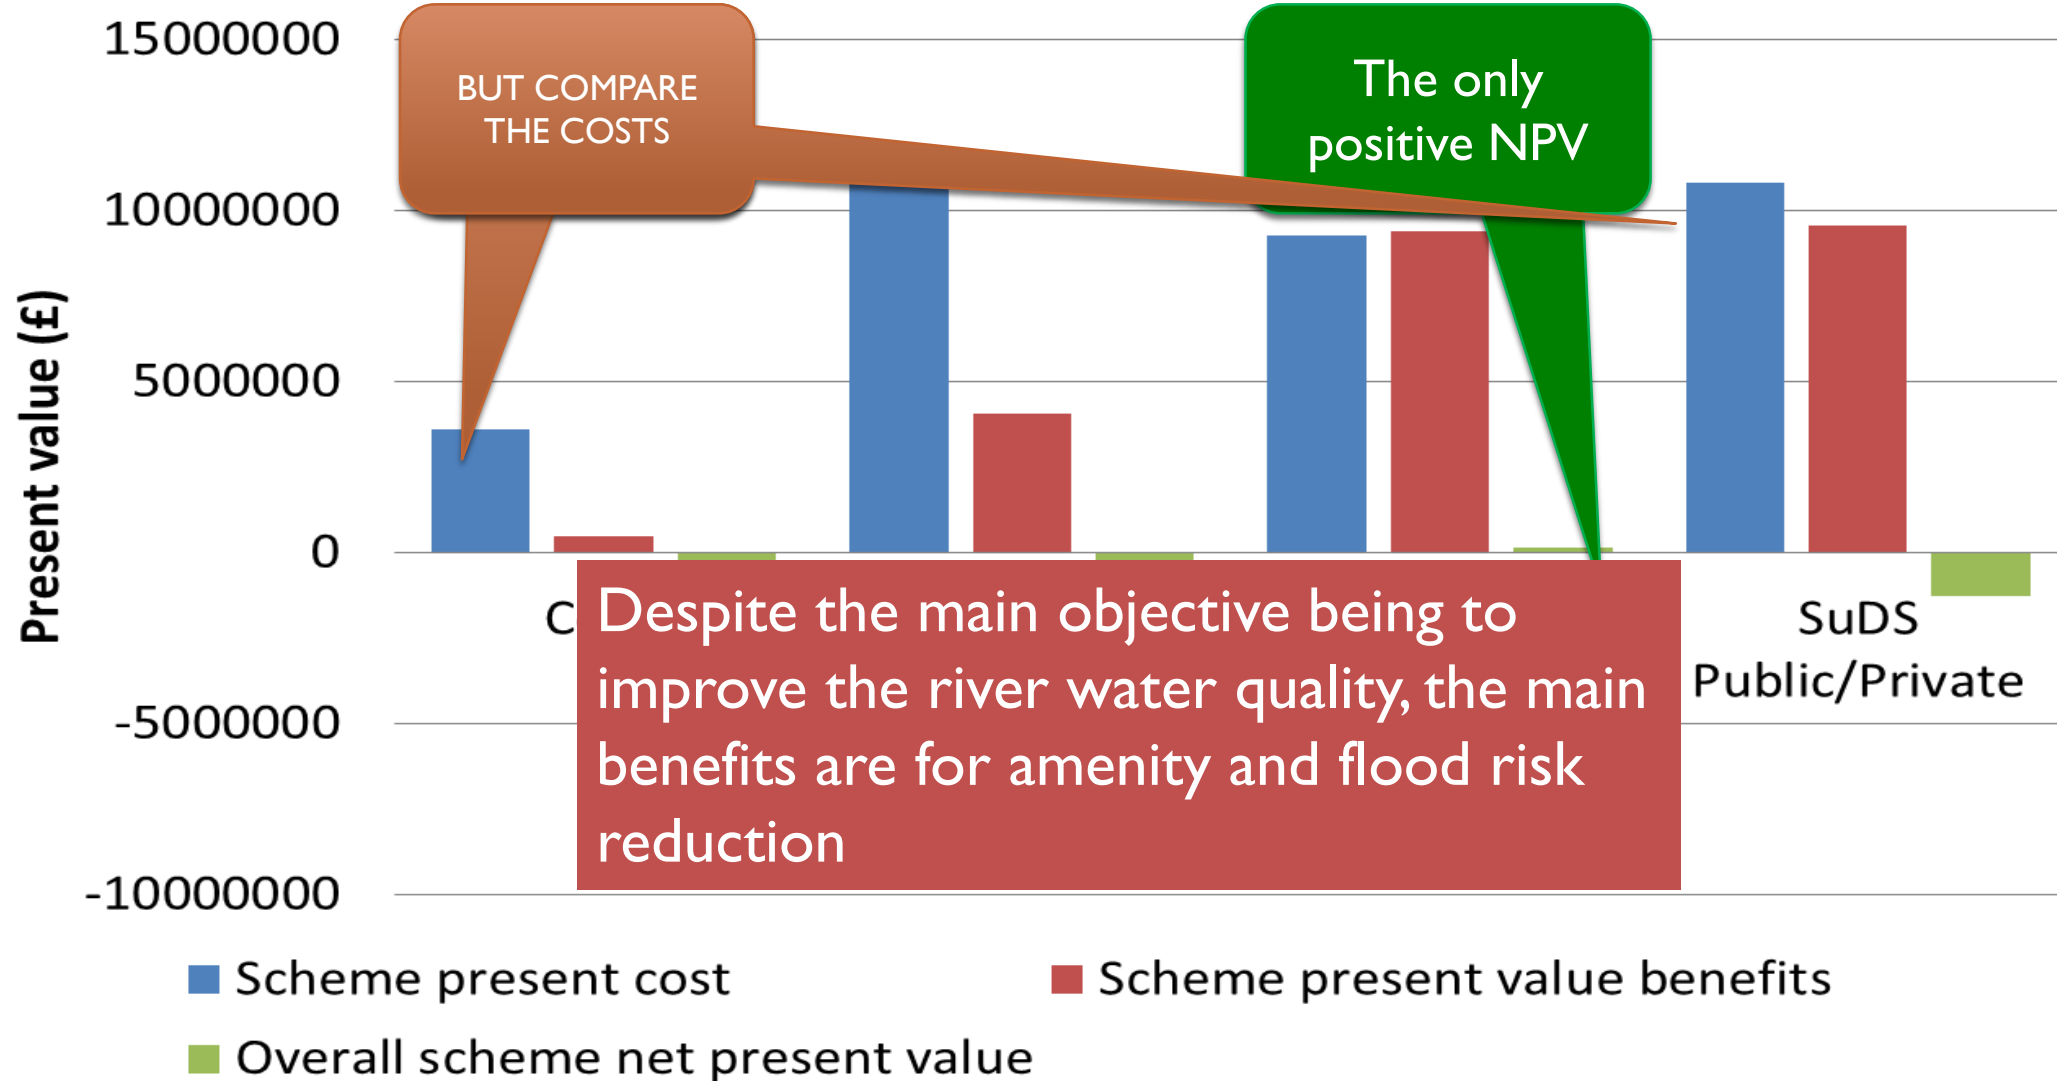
15000000
10000000
5000000
0
-5000000
-10000000

Present value (£)

BUT COMPARE THE COSTS

The only positive NPV

C

Despite the main objective being to improve the river water quality, the main benefits are for amenity and flood risk reduction

SuDS Public/Private

Scheme present cost
Scheme present value benefits
Overall scheme net present value